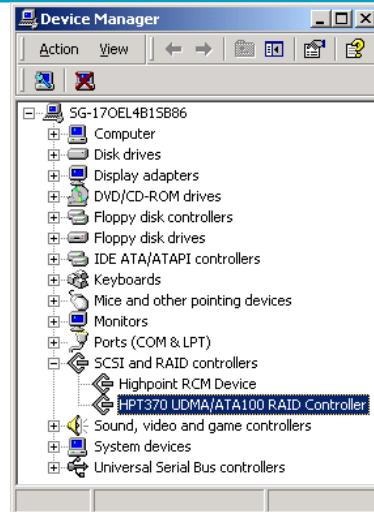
Device Manager

Action View

SG-17OEL4B1SB86
Computer
Disk drives
Display adapters
DVD/CD-ROM drives
Floppy disk controllers
Floppy disk drives
IDE ATA/ATAPI controllers
Keyboards
Mice and other pointing devices
Monitors
Ports (COM & LPT)
SCSI and RAID controllers
Highpoint RCM Device
HPT370 UDMA/ATA100 RAID Controller
Sound, video and game controllers
System devices
Universal Serial Bus controllers